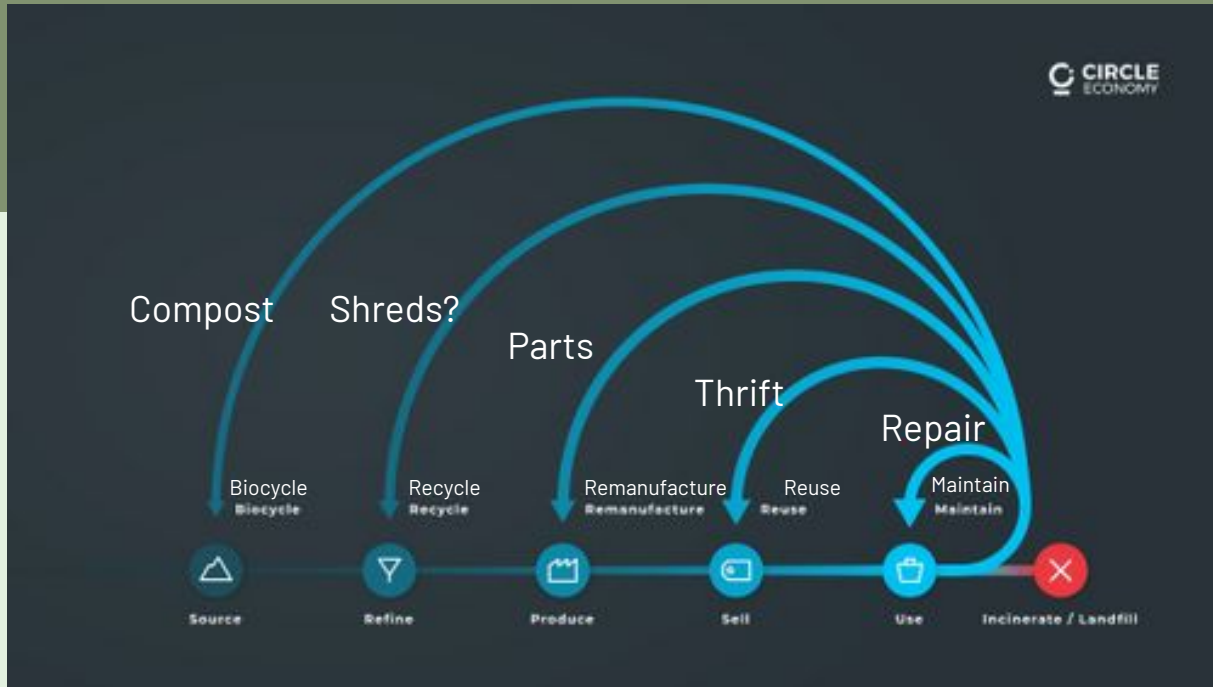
CIRCLE ECONOMY

Compost Shreds?

Parts

Thrift

Repair

Biocycle Biocycle

Recycle Recycle

Remanufacture Remanufacture

Reuse Reuse

Maintain Maintain

Source

Refine

Produce

Sell

Use

Incinerate / Landfill